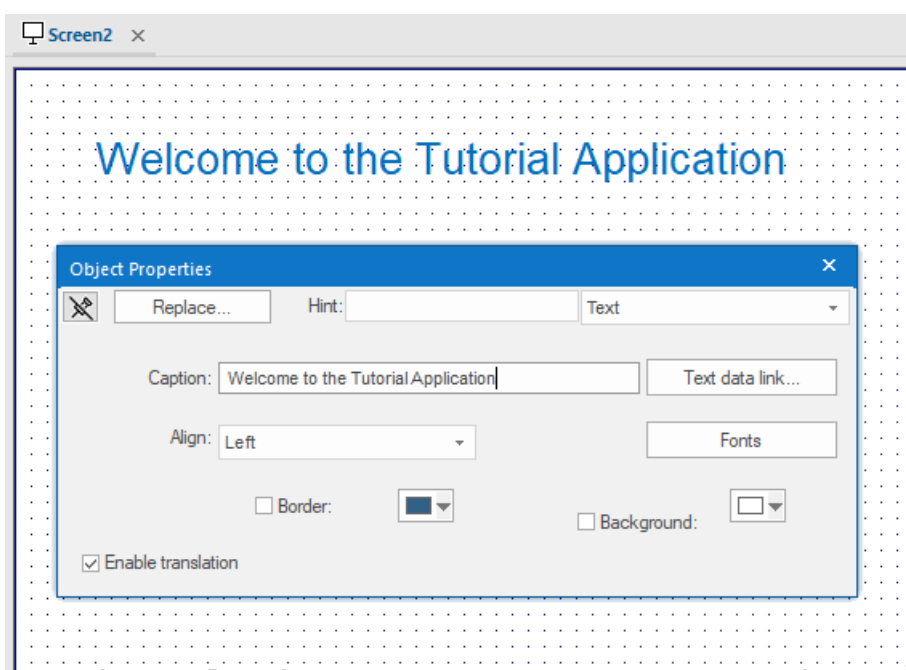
Screen2 ×

Welcome to the Tutorial Application

Object Properties ×

Replace...

Hint:

Text

Caption: Welcome to the Tutorial Application

Text data link...

Align: Left

Fonts

Border:

Background:

Enable translation